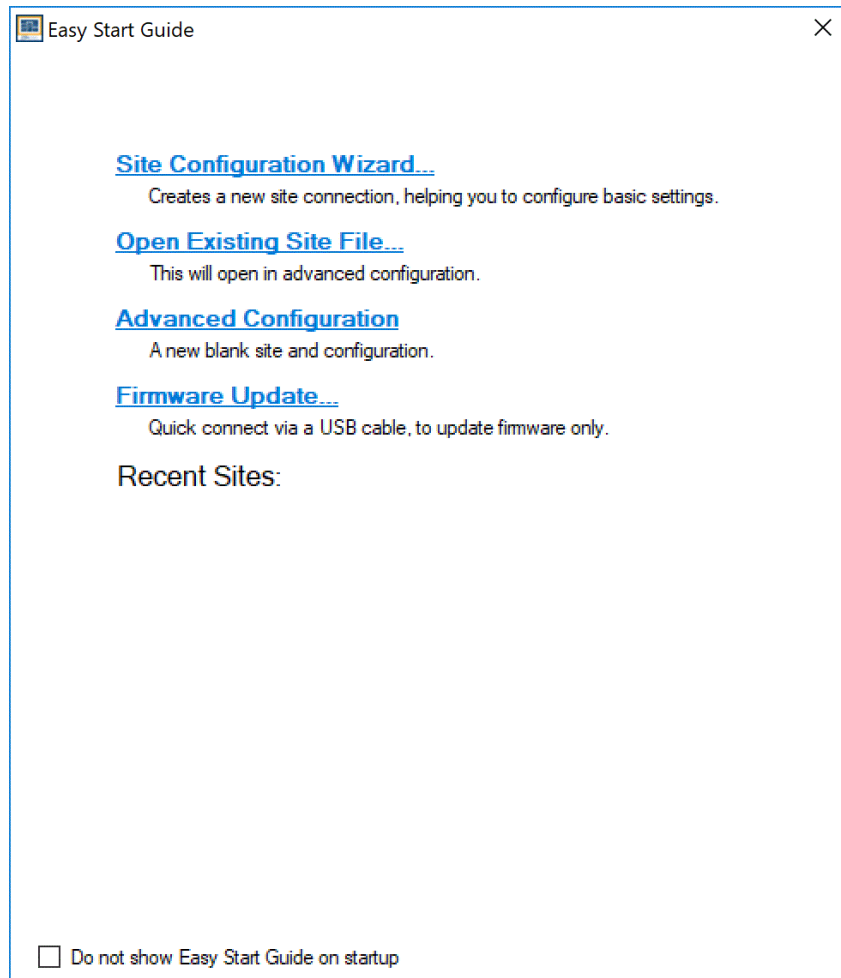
Easy Start Guide

X

Site Configuration Wizard...
Creates a new site connection, helping you to configure basic settings.

Open Existing Site File...
This will open in advanced configuration.

Advanced Configuration
A new blank site and configuration.

Firmware Update...
Quick connect via a USB cable, to update firmware only.

Recent Sites:

Do not show Easy Start Guide on startup